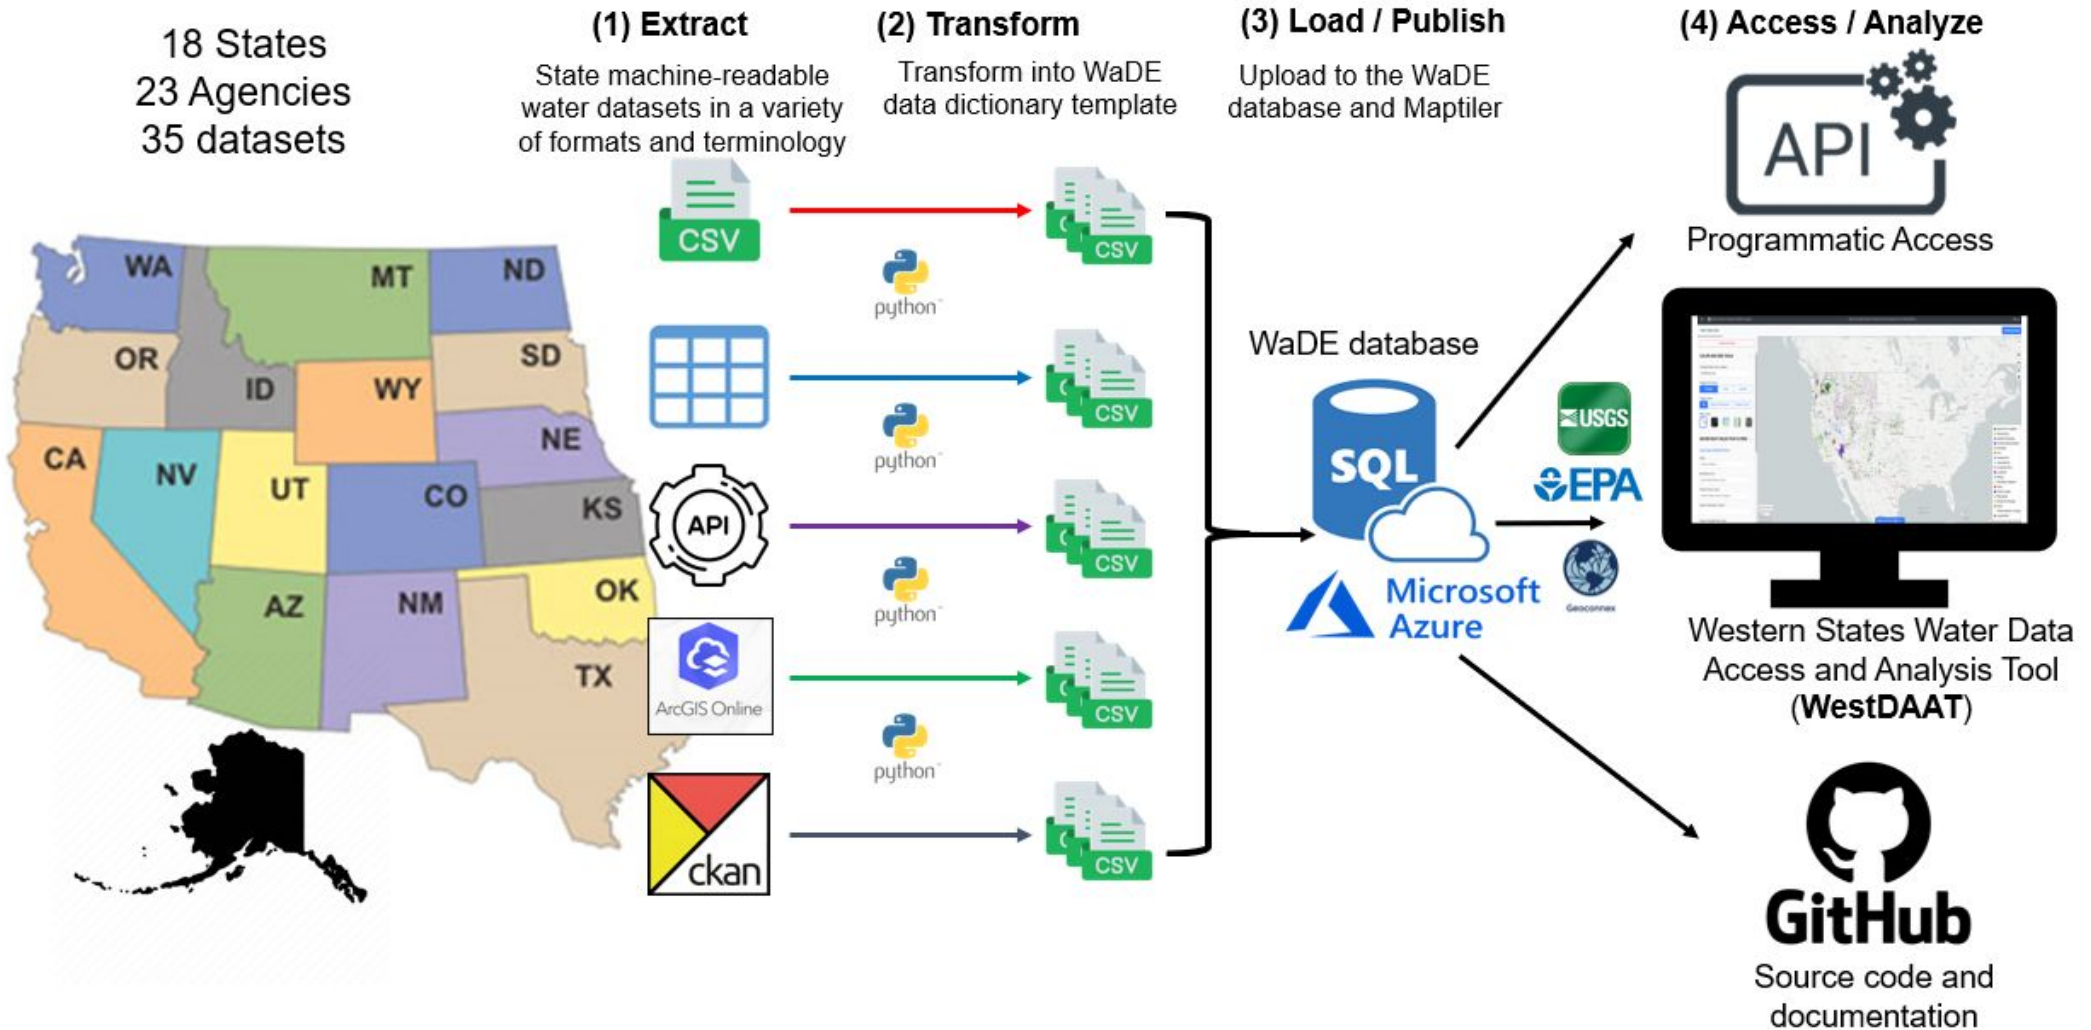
18 States
23 Agencies
35 datasets

WA MT ND OR ID SD WY NE CA NV UT CO KS AZ NM OK TX

(1) Extract
State machine-readable water datasets in a variety of formats and terminology

CSV

API

ArcGIS Online

ckan

(2) Transform
Transform into WaDE data dictionary template

python
python
python
python

CSV
CSV
CSV
CSV
CSV

(3) Load / Publish
Upload to the WaDE database and Maptiler

WaDE database

SQL

Microsoft Azure

USGS
EPA
Geoconnex

(4) Access / Analyze

API

Programmatic Access

Western States Water Data Access and Analysis Tool (WestDAAT)

GitHub
Source code and documentation